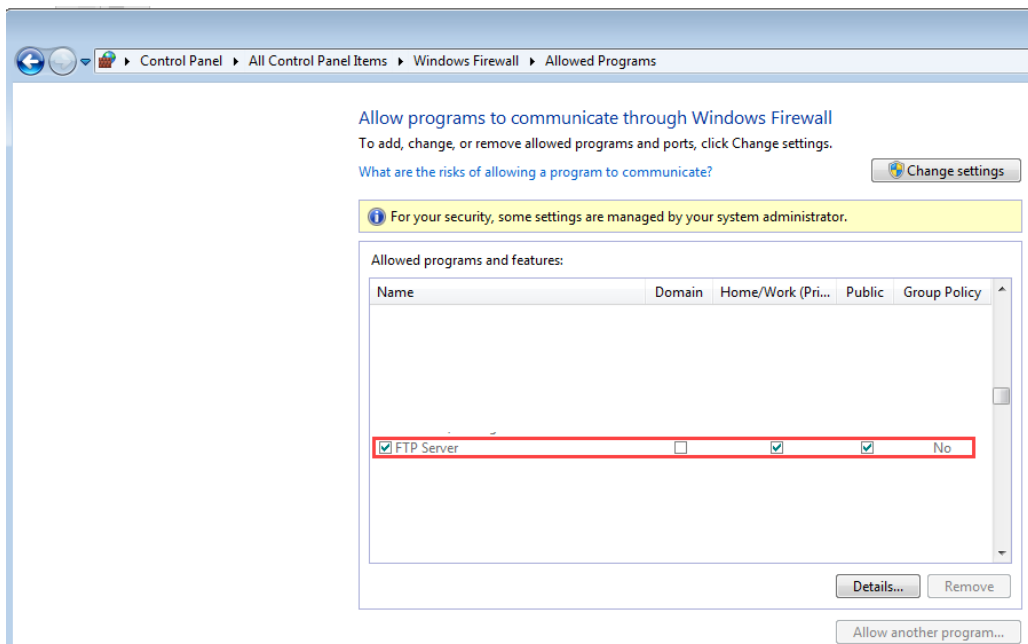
Control Panel ▸ All Control Panel Items ▸ Windows Firewall ▸ Allowed Programs

Allow programs to communicate through Windows Firewall

To add, change, or remove allowed programs and ports, click Change settings.

What are the risks of allowing a program to communicate?

Change settings

For your security, some settings are managed by your system administrator.

Allowed programs and features:

| Name | Domain | Home/Work (Pri... | Public | Group Policy |
|---|---|---|---|---|
| ☑ FTP Server | ☐ | ☑ | ☑ | No |

Details...

Remove

Allow another program...